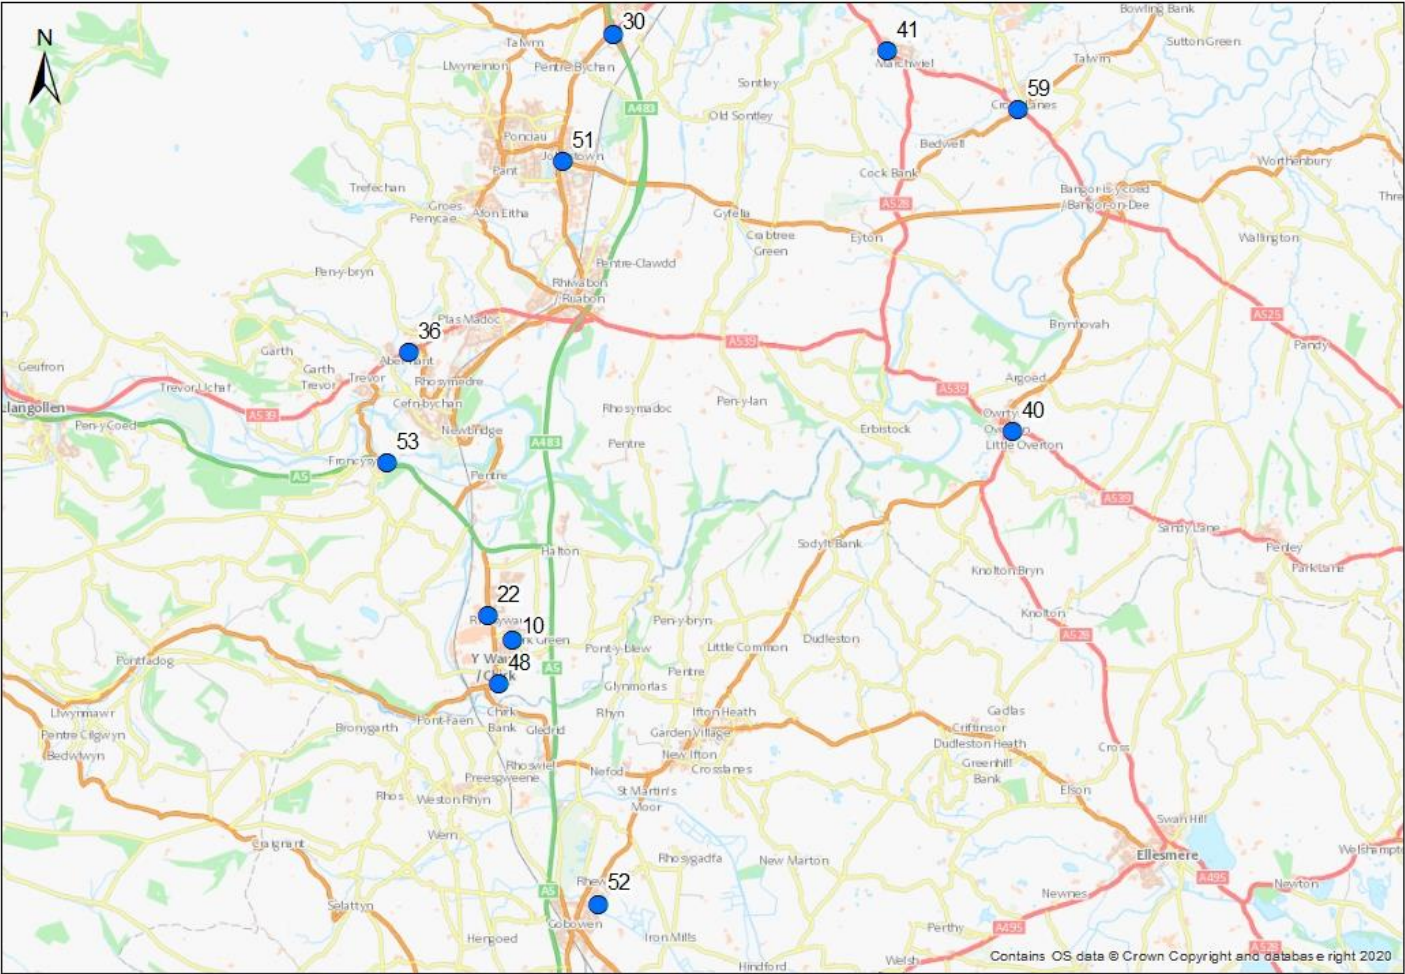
N

30
41
59
51
36
53
40
22
10
48
52

Talwrn
Llwyneinion
Pentre Bychan
A483
Sontley
Old Sontley
Marchwiel
Bowling Bank
Sutton Green
Talwrn
Cross Lanes
Bedwell
Cock Bank
Worthenbury
Ponciau
Johnstown
Pant
Trefechan
Groes
Penycae
Afon Eitha
Gyfelia
Crabtree Green
Eyton
A528
Bangor-is-y-coed /Bangor-on-Dee
Threapwood
Wallington
Pentre-Clawdd
Rhiwabon /Ruabon
Pen-y-bryn
Plas Madoc
A539
Brynhovah
A525
Pandy
Geufron
Garth
Garth
Trevor
Trevor Uchaf
Trevor
Aberrant
Rhosymedre
Cefn-bychan
A539
Argoed
Llangollen
A539
Pen-y-Coed
Newbridge
Rhosymadoc
Pen-y-lan
Erbistock
Overton
Little Overton
Froncysyllte
A483
Pentre
Pentre
A5
A539
Sandy Lane
Perley
Park Lane
Halton
Sodylt Bank
Knolton Bryn
Knolton
Pen-y-bryn
A528
Chirk Green
Pont-y-blew
Little Common
Dudleston
Pontfadog
Y Waun /Chirk
A5
Pentre
Glynmorlas
Rhyn
Ifton Heath
Gadlas
Criftins or Dudleston Heath
Llwynmawr
Pentre Cilgwyn
Bedwlwyn
Bronygarth
Pont-Faen
Chirk Bank
Gledrid
Garden Village
New Ifton
Crosslanes
Greenhill Bank
Cross
Rhoswiel
Preesgweene
Nefod
Rhos
Weston Rhyn
Ellson
St Martin's Moor
Wern
Swan Hill
Caeglaur
Rhosygadfa
New Marton
Ellesmere
Welshampton
A495
Rhewl
Newnes
Newton
Selattyn
A5
Gobowen
Hengoed
Iron Mills
Perthy
A495
A528
Hindford
Welsh
Contains OS data © Crown Copyright and database right 2020